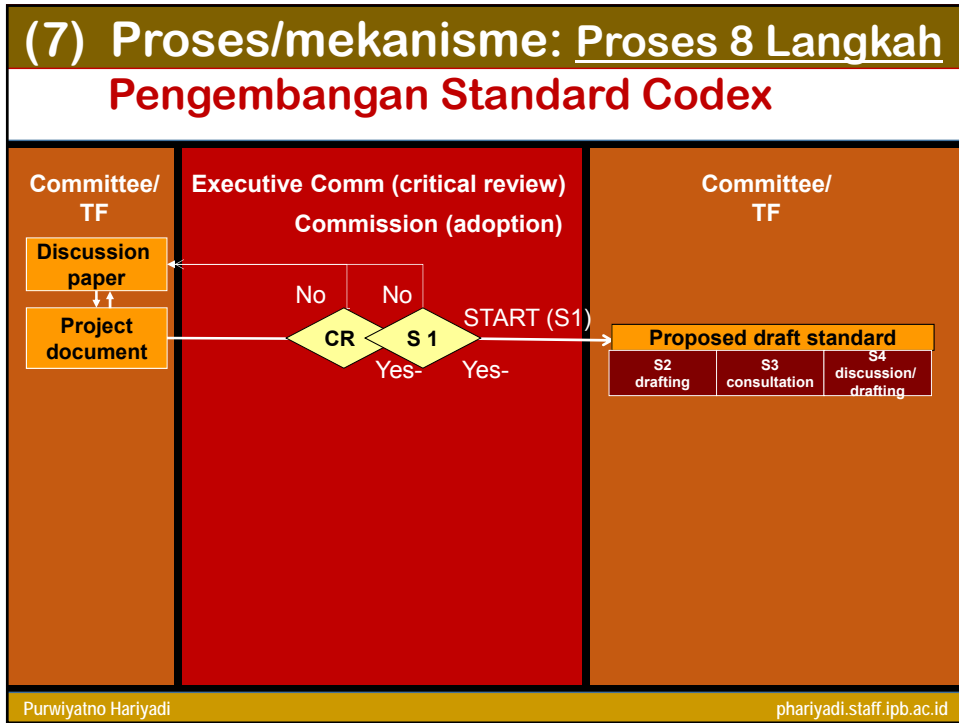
(7) Proses/mekanisme: Proses 8 Langkah
Pengembangan Standard Codex

Committee/ TF

Discussion paper

Project document

Executive Comm (critical review)
Commission (adoption)

No

No

CR

S 1

START (S1)

Yes-

Yes-

Committee/ TF

Proposed draft standard

| S2 drafting | S3 consultation | S4 discussion/ drafting |
|---|---|---|

Purwiyatno Hariyadi

phariyadi.staff.ipb.ac.id